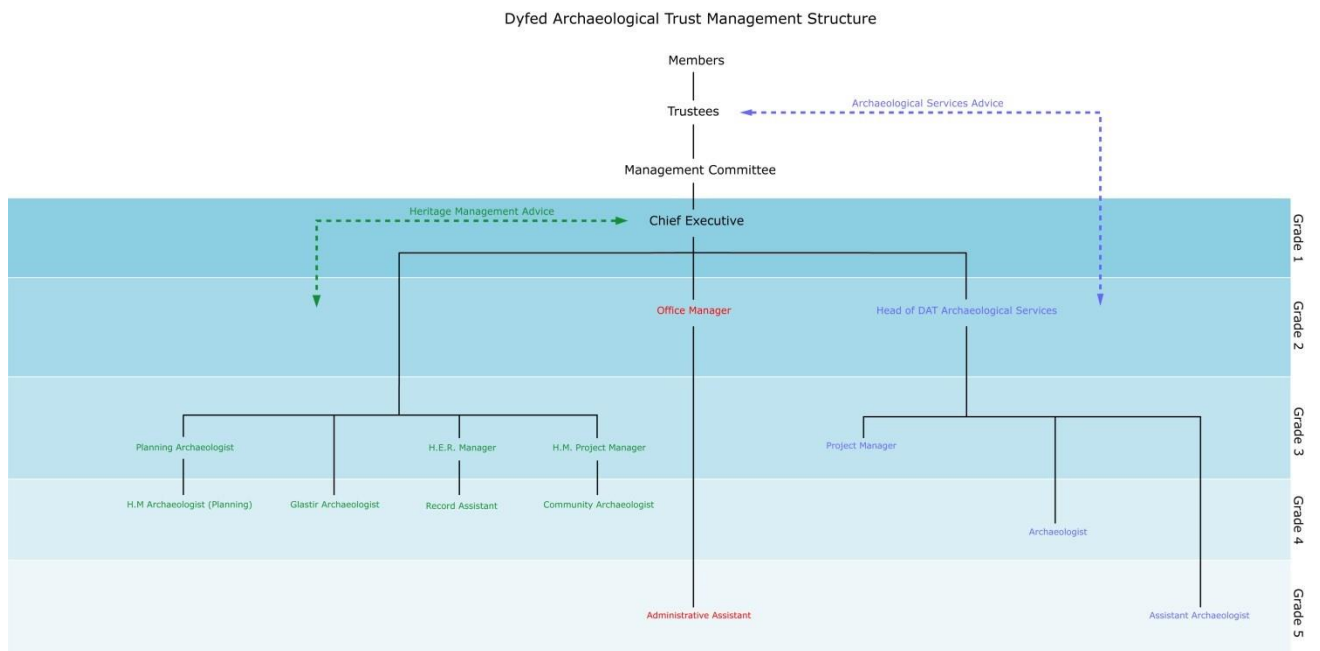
Dyfed Archaeological Trust Management Structure

Members

Trustees

Archaeological Services Advice

Management Committee

Heritage Management Advice

Chief Executive

Grade 1

Office Manager

Head of DAT Archaeological Services

Grade 2

Planning Archaeologist

H.E.R. Manager

H.M. Project Manager

Project Manager

Grade 3

H.M Archaeologist (Planning)

Glastir Archaeologist

Record Assistant

Community Archaeologist

Archaeologist

Grade 4

Administrative Assistant

Assistant Archaeologist

Grade 5